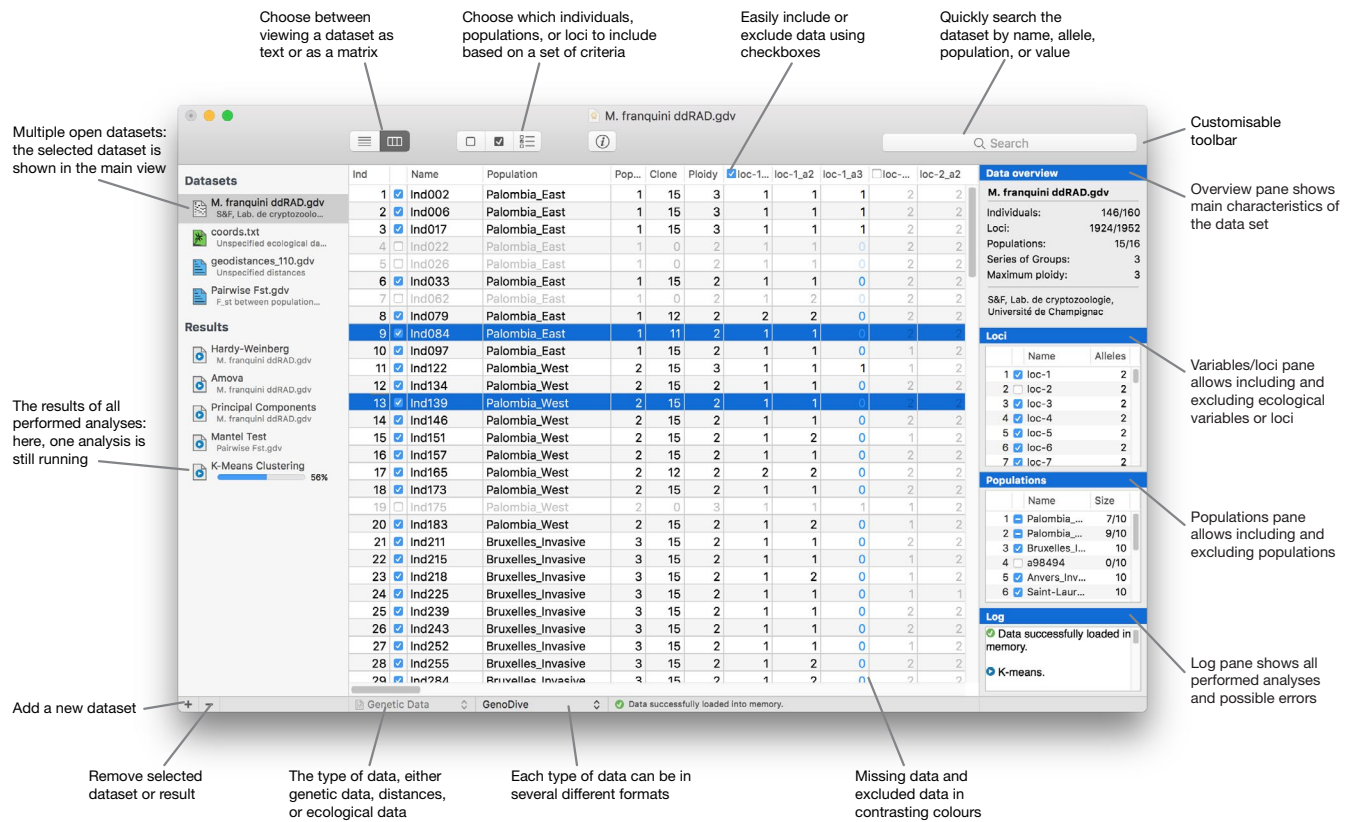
Choose between viewing a dataset as text or as a matrix

Choose which individuals, populations, or loci to include based on a set of criteria

Easily include or exclude data using checkboxes

Quickly search the dataset by name, allele, population, or value

Customisable toolbar

Multiple open datasets: the selected dataset is shown in the main view

M. franquini ddRAD.gdv

Search

Datasets

M. franquini ddRAD.gdv
S&F, Lab. de cryptozoolo...

coords.txt
Unspecified ecological da...

geodistances_110.gdv
Unspecified distances

Pairwise Fst.gdv
F_st between population...

Results

Hardy-Weinberg
M. franquini ddRAD.gdv

Amova
M. franquini ddRAD.gdv

Principal Components
M. franquini ddRAD.gdv

Mantel Test
Pairwise Fst.gdv

K-Means Clustering
56%

| Ind | | Name | Population | Pop... | Clone | Ploidy | loc-1... | loc-1_a2 | loc-1_a3 | loc-... | loc-2_a2 |
|---|---|---|---|---|---|---|---|---|---|---|---|
| 1 | | Ind002 | Palombia_East | 1 | 15 | 3 | 1 | 1 | 1 | 2 | 2 |
| 2 | | Ind006 | Palombia_East | 1 | 15 | 3 | 1 | 1 | 1 | 2 | 2 |
| 3 | | Ind017 | Palombia_East | 1 | 15 | 3 | 1 | 1 | 1 | 2 | 2 |
| 4 | | Ind022 | Palombia_East | 1 | 0 | 2 | 1 | 1 | 0 | 2 | 2 |
| 5 | | Ind026 | Palombia_East | 1 | 0 | 2 | 1 | 1 | 0 | 2 | 2 |
| 6 | | Ind033 | Palombia_East | 1 | 15 | 2 | 1 | 1 | 0 | 2 | 2 |
| 7 | | Ind062 | Palombia_East | 1 | 0 | 2 | 1 | 2 | 0 | 2 | 2 |
| 8 | | Ind079 | Palombia_East | 1 | 12 | 2 | 2 | 2 | 0 | 2 | 2 |
| 9 | | Ind084 | Palombia_East | 1 | 11 | 2 | 1 | 1 | 0 | 2 | 2 |
| 10 | | Ind097 | Palombia_East | 1 | 15 | 2 | 1 | 1 | 0 | 1 | 2 |
| 11 | | Ind122 | Palombia_West | 2 | 15 | 3 | 1 | 1 | 1 | 1 | 2 |
| 12 | | Ind134 | Palombia_West | 2 | 15 | 2 | 1 | 1 | 0 | 2 | 2 |
| 13 | | Ind139 | Palombia_West | 2 | 15 | 2 | 1 | 1 | 0 | 2 | 2 |
| 14 | | Ind146 | Palombia_West | 2 | 15 | 2 | 1 | 1 | 0 | 2 | 2 |
| 15 | | Ind151 | Palombia_West | 2 | 15 | 2 | 1 | 2 | 0 | 1 | 2 |
| 16 | | Ind157 | Palombia_West | 2 | 15 | 2 | 1 | 1 | 0 | 2 | 2 |
| 17 | | Ind165 | Palombia_West | 2 | 12 | 2 | 2 | 2 | 0 | 2 | 2 |
| 18 | | Ind173 | Palombia_West | 2 | 15 | 2 | 1 | 1 | 0 | 2 | 2 |
| 19 | | Ind175 | Palombia_West | 2 | 0 | 3 | 1 | 1 | 1 | 1 | 2 |
| 20 | | Ind183 | Palombia_West | 2 | 15 | 2 | 1 | 2 | 0 | 1 | 2 |
| 21 | | Ind211 | Bruxelles_Invasive | 3 | 15 | 2 | 1 | 1 | 0 | 2 | 2 |
| 22 | | Ind215 | Bruxelles_Invasive | 3 | 15 | 2 | 1 | 1 | 0 | 1 | 2 |
| 23 | | Ind218 | Bruxelles_Invasive | 3 | 15 | 2 | 1 | 2 | 0 | 1 | 2 |
| 24 | | Ind225 | Bruxelles_Invasive | 3 | 15 | 2 | 1 | 1 | 0 | 1 | 1 |
| 25 | | Ind239 | Bruxelles_Invasive | 3 | 15 | 2 | 1 | 1 | 0 | 2 | 2 |
| 26 | | Ind243 | Bruxelles_Invasive | 3 | 15 | 2 | 1 | 1 | 0 | 2 | 2 |
| 27 | | Ind252 | Bruxelles_Invasive | 3 | 15 | 2 | 1 | 1 | 0 | 1 | 2 |
| 28 | | Ind255 | Bruxelles_Invasive | 3 | 15 | 2 | 1 | 2 | 0 | 2 | 2 |
| 29 | | Ind284 | Bruxelles_Invasive | 3 | 15 | 2 | 1 | 1 | 0 | 2 | 2 |

Data overview
M. franquini ddRAD.gdv
Individuals: 146/160
Loci: 1924/1952
Populations: 15/16
Series of Groups: 3
Maximum ploidy: 3
S&F, Lab. de cryptozoologie, Université de Champignac

Loci
| | Name | Alleles |
|---|---|---|
| 1 | loc-1 | 2 |
| 2 | loc-2 | 2 |
| 3 | loc-3 | 2 |
| 4 | loc-4 | 2 |
| 5 | loc-5 | 2 |
| 6 | loc-6 | 2 |
| 7 | loc-7 | 2 |

Populations
| | Name | Size |
|---|---|---|
| 1 | Palombia_... | 7/10 |
| 2 | Palombia_... | 9/10 |
| 3 | Bruxelles_I... | 10 |
| 4 | a98494 | 0/10 |
| 5 | Anvers_Inv... | 10 |
| 6 | Saint-Laur... | 10 |

Log
Data successfully loaded in memory.
K-means.

Genetic Data
GenoDive
Data successfully loaded into memory.

The results of all performed analyses: here, one analysis is still running

Overview pane shows main characteristics of the data set

Variables/loci pane allows including and excluding ecological variables or loci

Populations pane allows including and excluding populations

Log pane shows all performed analyses and possible errors

Add a new dataset

Remove selected dataset or result

The type of data, either genetic data, distances, or ecological data

Each type of data can be in several different formats

Missing data and excluded data in contrasting colours